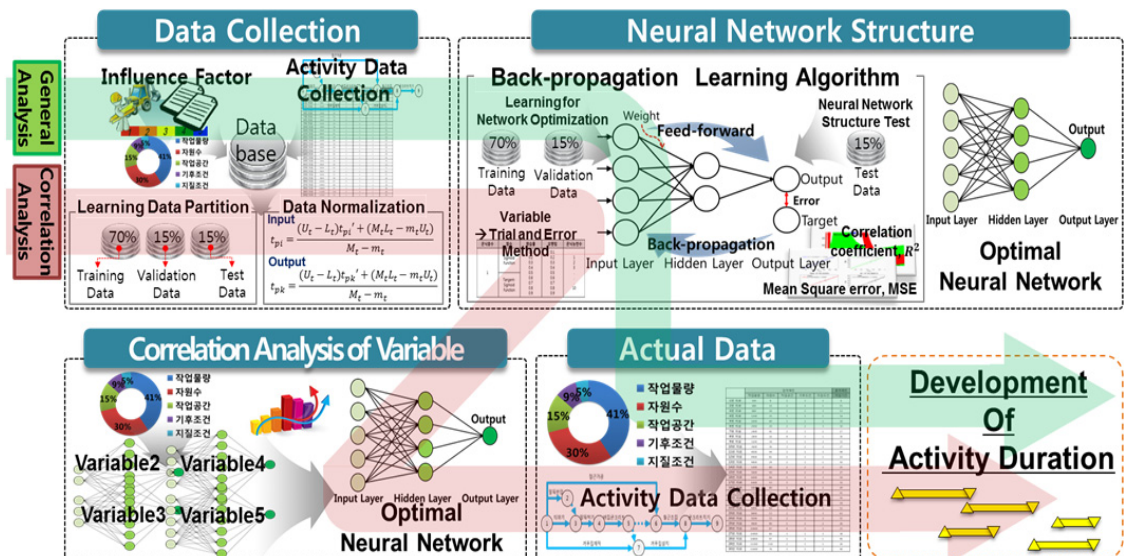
Data Collection

Neural Network Structure

General Analysis

Correlation Analysis

Influence Factor

Activity Data Collection

Data base

9% 5% 41% 15% 30%

작업물량
자원수
작업공간
기후조건
지질조건

Learning Data Partition

70% 15% 15%

Training Data
Validation Data
Test Data

Data Normalization

Input
$t_{pi} = \frac{(U_t - L_t)t_{pi}' + (M_t L_t - m_t U_t)}{M_t - m_t}$

Output
$t_{pk} = \frac{(U_t - L_t)t_{pk}' + (M_t L_t - m_t U_t)}{M_t - m_t}$

Back-propagation Learning Algorithm

Learning for Network Optimization

70% 15%

Training Data
Validation Data

Weight

Feed-forward

Neural Network Structure Test

15%

Test Data

Output

Error

Target

Variable → Trial and Error Method

Input Layer
Hidden Layer
Output Layer

Back-propagation

Correlation coefficient, $R^2$

Mean Square error, MSE

Output

Input Layer
Hidden Layer
Output Layer

Optimal Neural Network

Correlation Analysis of Variable

9% 5% 41% 15% 30%

작업물량
자원수
작업공간
기후조건
지질조건

Variable2
Variable4
Variable3
Variable5

Output

Input Layer
Hidden Layer
Output Layer

Optimal Neural Network

Actual Data

5% 9% 41% 15% 30%

작업물량
자원수
작업공간
기후조건
지질조건

Activity Data Collection

Development Of Activity Duration